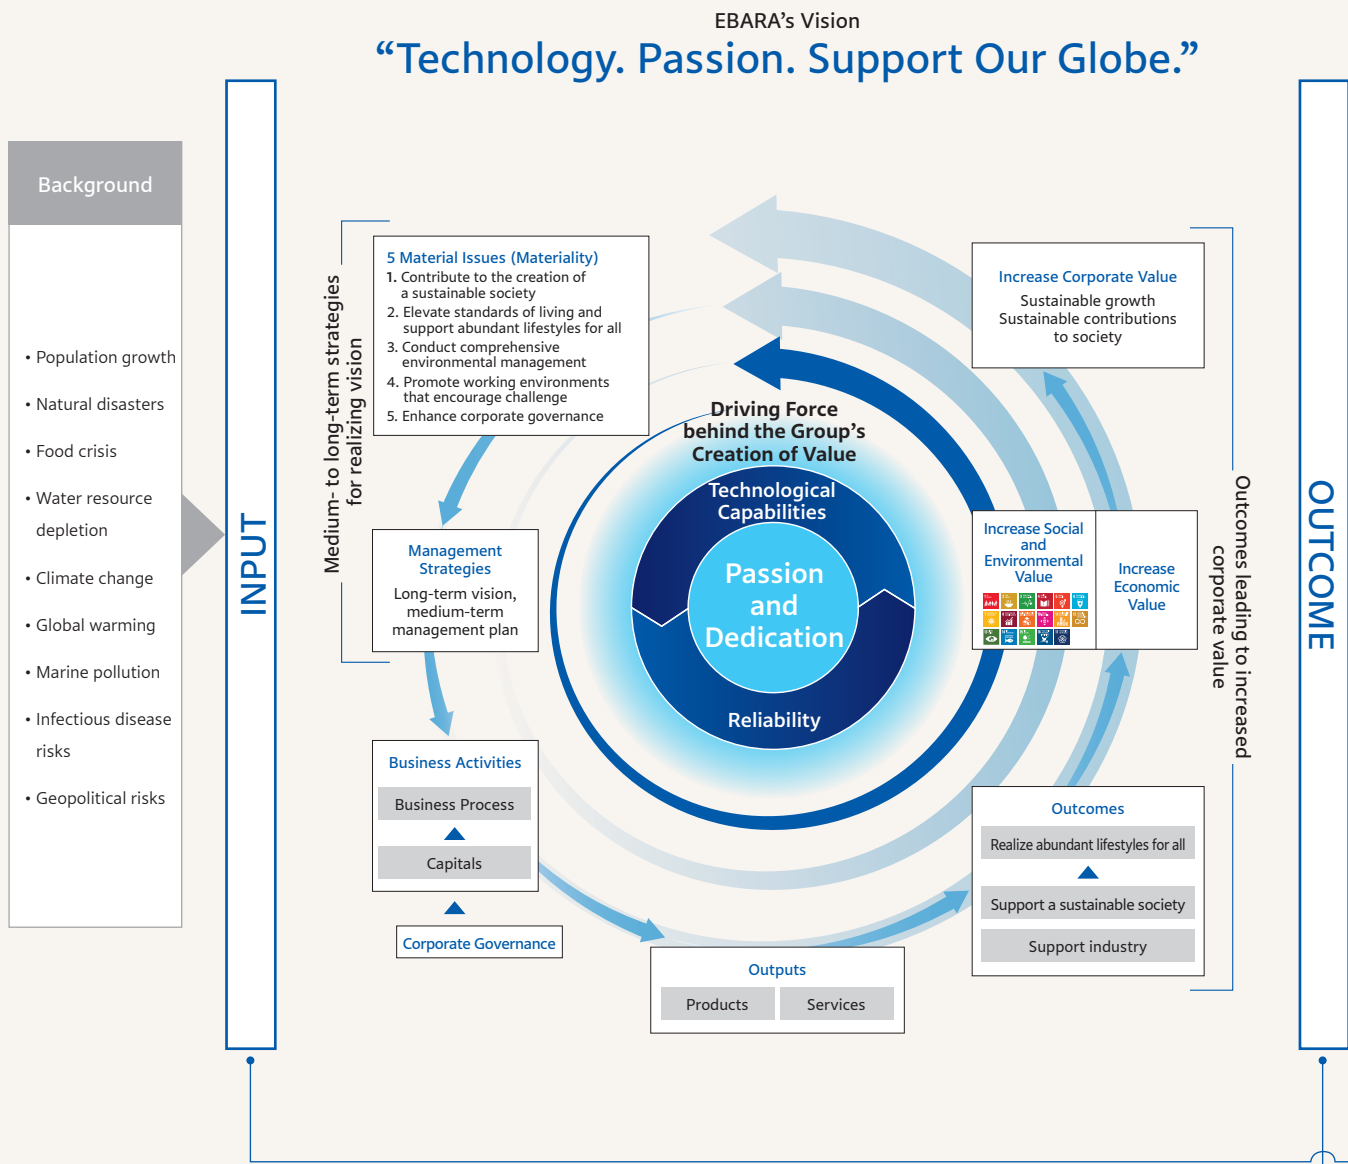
EBARA's Vision
"Technology. Passion. Support Our Globe."

Background

• Population growth
• Natural disasters
• Food crisis
• Water resource depletion
• Climate change
• Global warming
• Marine pollution
• Infectious disease risks
• Geopolitical risks

INPUT

Medium- to long-term strategies for realizing vision

5 Material Issues (Materiality)
1. Contribute to the creation of a sustainable society
2. Elevate standards of living and support abundant lifestyles for all
3. Conduct comprehensive environmental management
4. Promote working environments that encourage challenge
5. Enhance corporate governance

Management Strategies
Long-term vision, medium-term management plan

Business Activities
Business Process
Capitals

Corporate Governance

Driving Force behind the Group's Creation of Value
Technological Capabilities
Passion and Dedication
Reliability

Outputs
Products
Services

Increase Corporate Value
Sustainable growth
Sustainable contributions to society

Increase Social and Environmental Value

Increase Economic Value

Outcomes
Realize abundant lifestyles for all
Support a sustainable society
Support industry

Outcomes leading to increased corporate value

OUTCOME